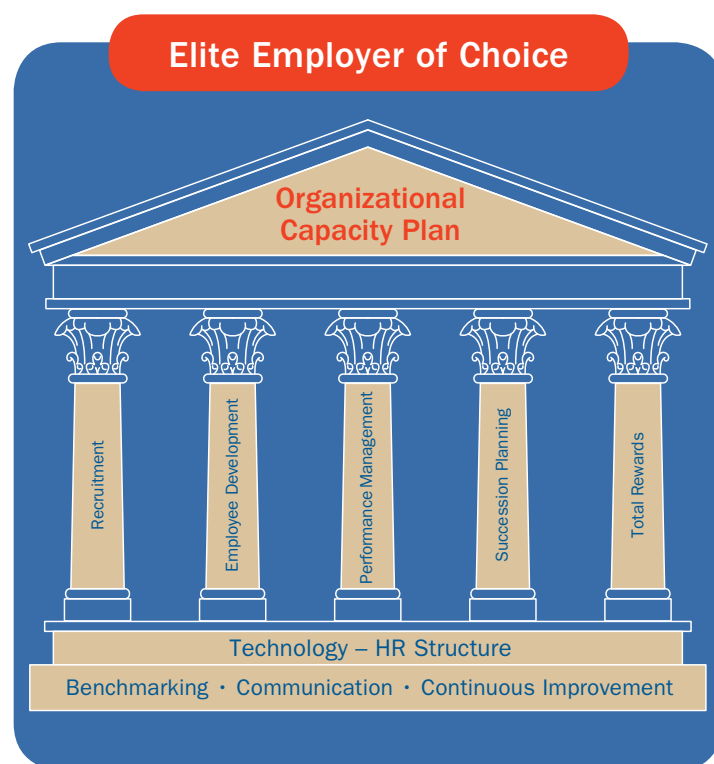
Elite Employer of Choice

Organizational Capacity Plan

Recruitment

Employee Development

Performance Management

Succession Planning

Total Rewards

Technology – HR Structure

Benchmarking · Communication · Continuous Improvement